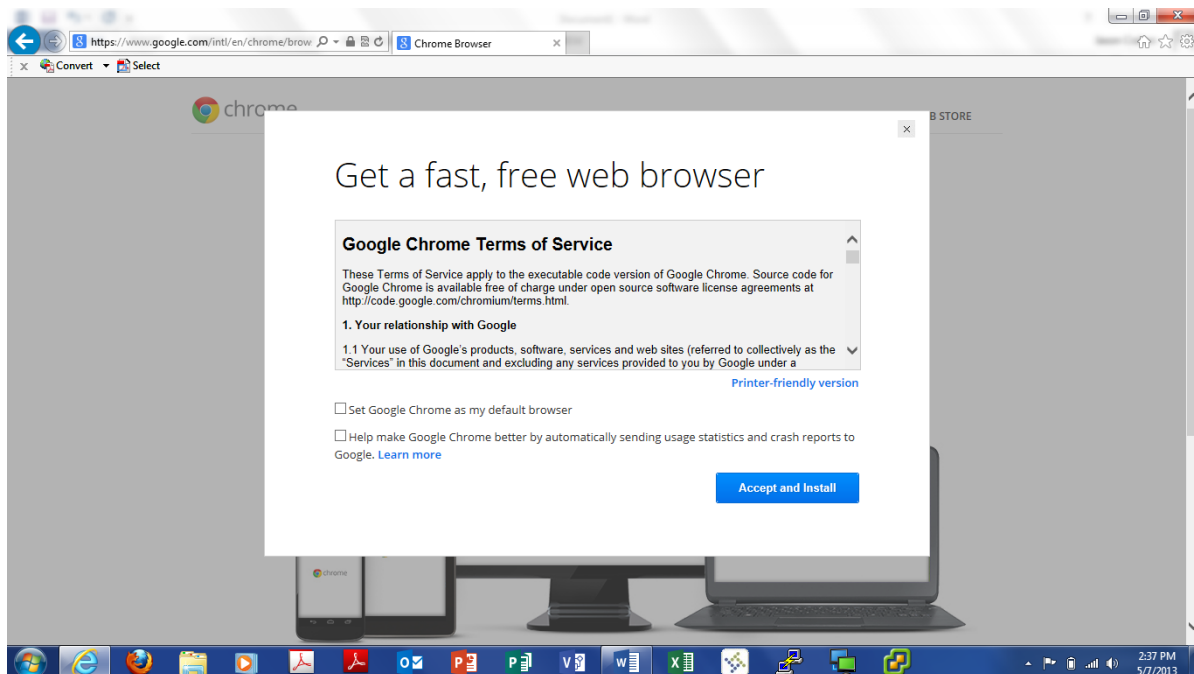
https://www.google.com/intl/en/chrome/brow
Chrome Browser
Convert
Select

chrome
B STORE

Get a fast, free web browser

Google Chrome Terms of Service

These Terms of Service apply to the executable code version of Google Chrome. Source code for Google Chrome is available free of charge under open source software license agreements at http://code.google.com/chromium/terms.html.

1. Your relationship with Google

1.1 Your use of Google's products, software, services and web sites (referred to collectively as the "Services" in this document and excluding any services provided to you by Google under a

Printer-friendly version

Set Google Chrome as my default browser

Help make Google Chrome better by automatically sending usage statistics and crash reports to Google. Learn more

Accept and Install

chrome

2:37 PM
5/7/2013